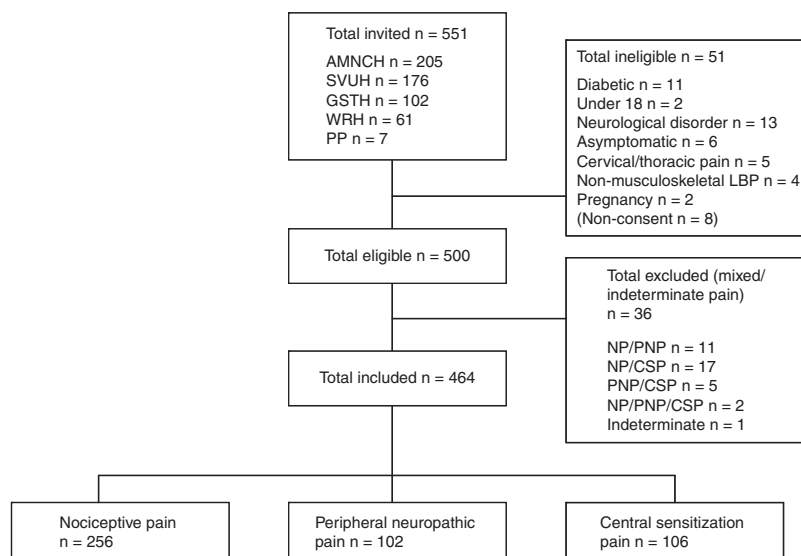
Total invited n = 551

AMNCH n = 205
SVUH n = 176
GSTH n = 102
WRH n = 61
PP n = 7

Total ineligible n = 51

Diabetic n = 11
Under 18 n = 2
Neurological disorder n = 13
Asymptomatic n = 6
Cervical/thoracic pain n = 5
Non-musculoskeletal LBP n = 4
Pregnancy n = 2
(Non-consent n = 8)

Total eligible n = 500

Total excluded (mixed/ indeterminate pain) n = 36

NP/PNP n = 11
NP/CSP n = 17
PNP/CSP n = 5
NP/PNP/CSP n = 2
Indeterminate n = 1

Total included n = 464

Nociceptive pain n = 256

Peripheral neuropathic pain n = 102

Central sensitization pain n = 106